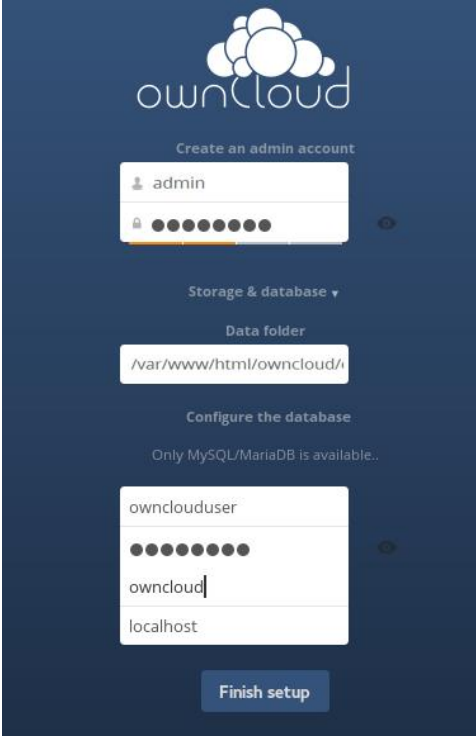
ownCloud

Create an admin account

admin

●●●●●●●●●

Storage & database ▾

Data folder

/var/www/html/owncloud/

Configure the database

Only MySQL/MariaDB is available..

ownclouduser

●●●●●●●●

owncloud

localhost

Finish setup